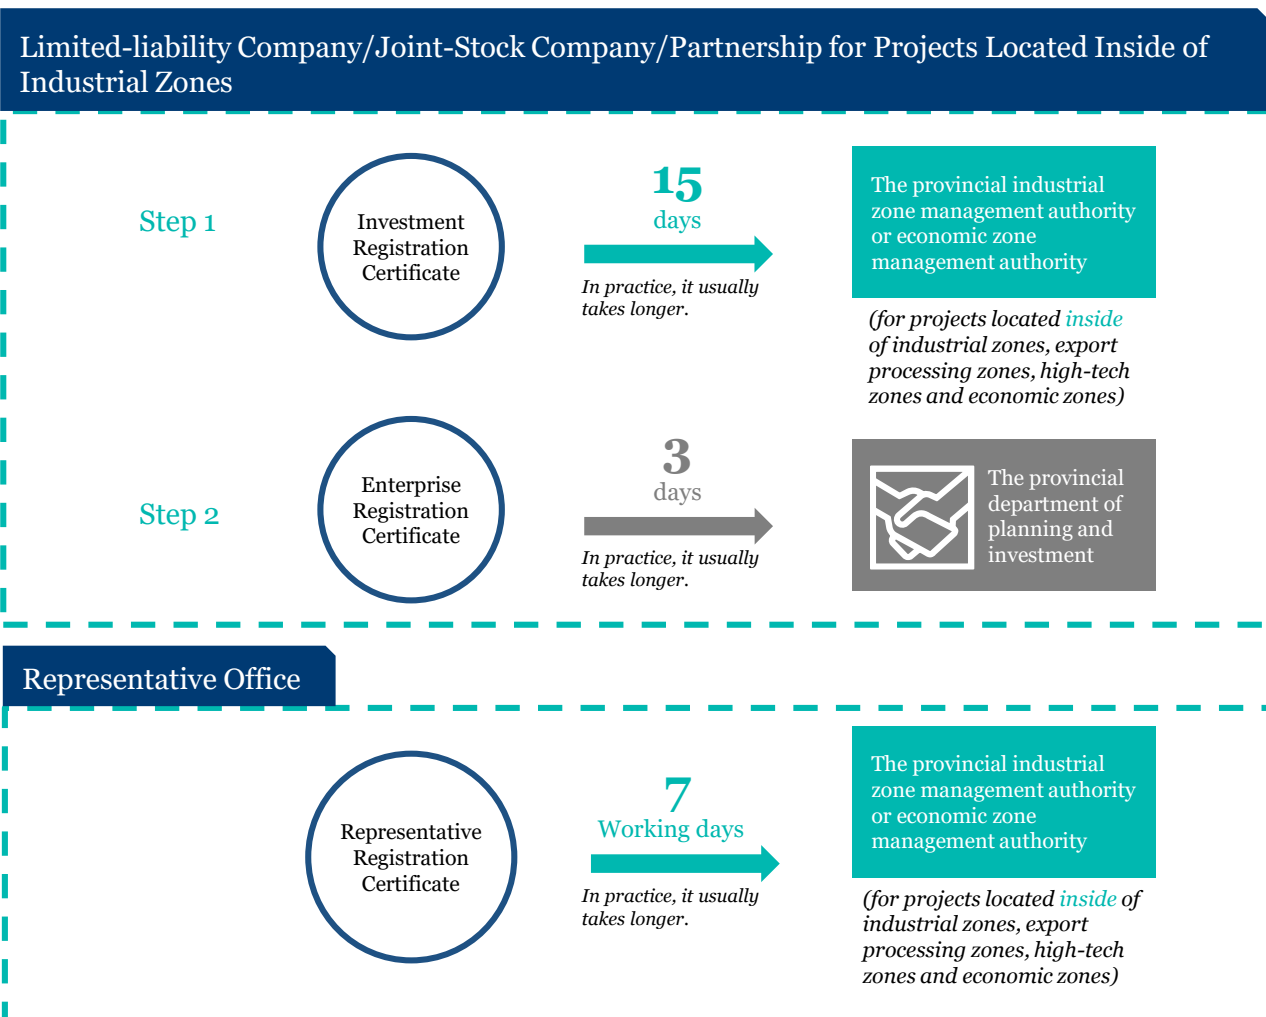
Limited-liability Company/Joint-Stock Company/Partnership for Projects Located Inside of Industrial Zones

Step 1

Investment Registration Certificate

15
days

In practice, it usually takes longer.

The provincial industrial zone management authority or economic zone management authority

(for projects located inside of industrial zones, export processing zones, high-tech zones and economic zones)

Step 2

Enterprise Registration Certificate

3
days

In practice, it usually takes longer.

The provincial department of planning and investment

Representative Office

Representative Registration Certificate

7
Working days

In practice, it usually takes longer.

The provincial industrial zone management authority or economic zone management authority

(for projects located inside of industrial zones, export processing zones, high-tech zones and economic zones)